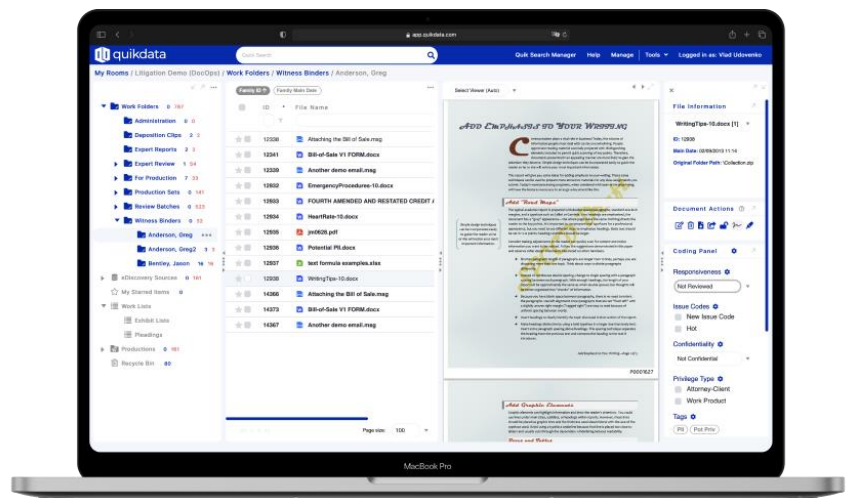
app.quikdata.com

quikdata

Quick Search

Quik Search Manager Help Manage Tools Logged in as: Vlad Udovenko

My Rooms / Litigation Demo (DocOps) / Work Folders / Witness Binders / Anderson, Greg

Work Folders 0 767
Administration 0 0
Deposition Clips 2 2
Expert Reports 2 3
Expert Review 1 54
For Production 7 33
Production Sets 0 141
Review Batches 0 523
Witness Binders 0 33
Anderson, Greg
Anderson, Greg2 3 3
Bentley, Jason 16 16
eDiscovery Sources 0 161
My Starred Items 0
Work Lists
Exhibit Lists
Pleadings
Productions 0 161
Recycle Bin 80

Family ID Family Main Date

ID File Name

| ID | File Name |
|---|---|
| 12336 | Attaching the Bill of Sale.msg |
| 12341 | Bill-of-Sale V1 FORM.docx |
| 12339 | Another demo email.msg |
| 12932 | EmergencyProcedures-10.docx |
| 12933 | FOURTH AMENDED AND RESTATED CREDIT A |
| 12934 | HeartRate-10.docx |
| 12935 | jm0626.pdf |
| 12936 | Potential PII.docx |
| 12937 | test formula examples.xlsx |
| 12338 | WritingTips-10.docx |
| 14366 | Attaching the Bill of Sale.msg |
| 14373 | Bill-of-Sale V1 FORM.docx |
| 14367 | Another demo email.msg |

Page size: 100

Select Viewer (Auto)

Add Emphasis to Your Writing

Add "Road Maps"

Add Graphic Elements

P0001627

File Information

WritingTips-10.docx [1]

ID: 12338

Main Date: 02/09/2015 11:14

Original Folder Path: \Collection.zip

Document Actions

Coding Panel

Responsiveness

Not Reviewed

Issue Codes
New Issue Code
Hot

Confidentiality
Not Confidential

Privilege Type
Attorney-Client
Work Product

Tags
Priv Pot Priv

MacBook Pro